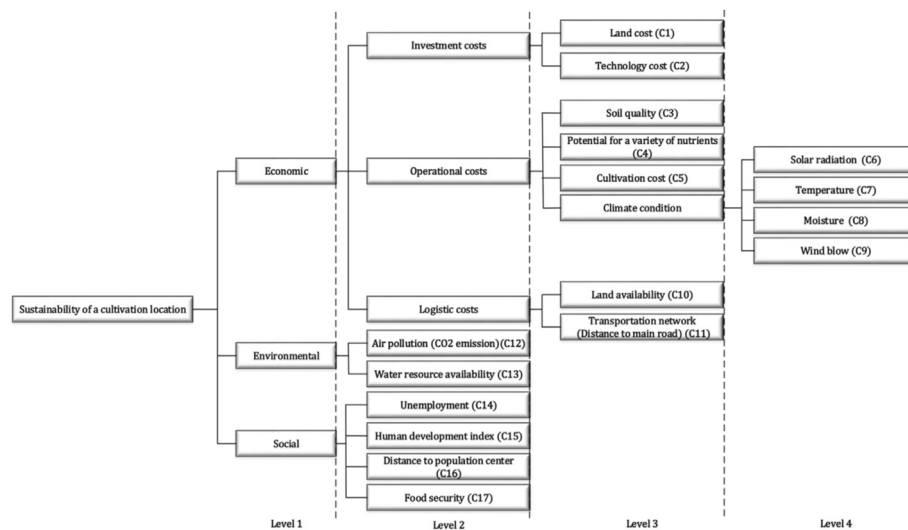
Sustainability of a cultivation location

Economic

Environmental

Social

Investment costs

Operational costs

Logistic costs

Air pollution (CO2 emission)(C12)

Water resource availability (C13)

Unemployment (C14)

Human development index (C15)

Distance to population center (C16)

Food security (C17)

Land cost (C1)

Technology cost (C2)

Soil quality (C3)

Potential for a variety of nutrients (C4)

Cultivation cost (C5)

Climate condition

Land availability (C10)

Transportation network (Distance to main road) (C11)

Solar radiation (C6)

Temperature (C7)

Moisture (C8)

Wind blow (C9)

Level 1

Level 2

Level 3

Level 4